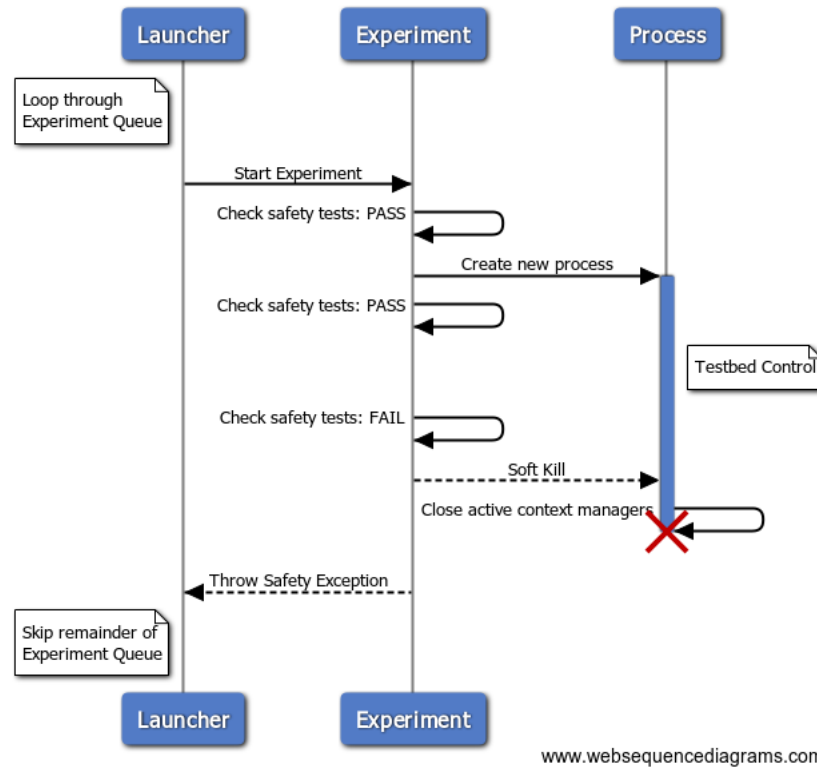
Launcher

Experiment

Process

Loop through Experiment Queue

Start Experiment

Check safety tests: PASS

Create new process

Check safety tests: PASS

Testbed Control

Check safety tests: FAIL

Soft Kill

Close active context managers

Throw Safety Exception

Skip remainder of Experiment Queue

Launcher

Experiment

www.websequencediagrams.com